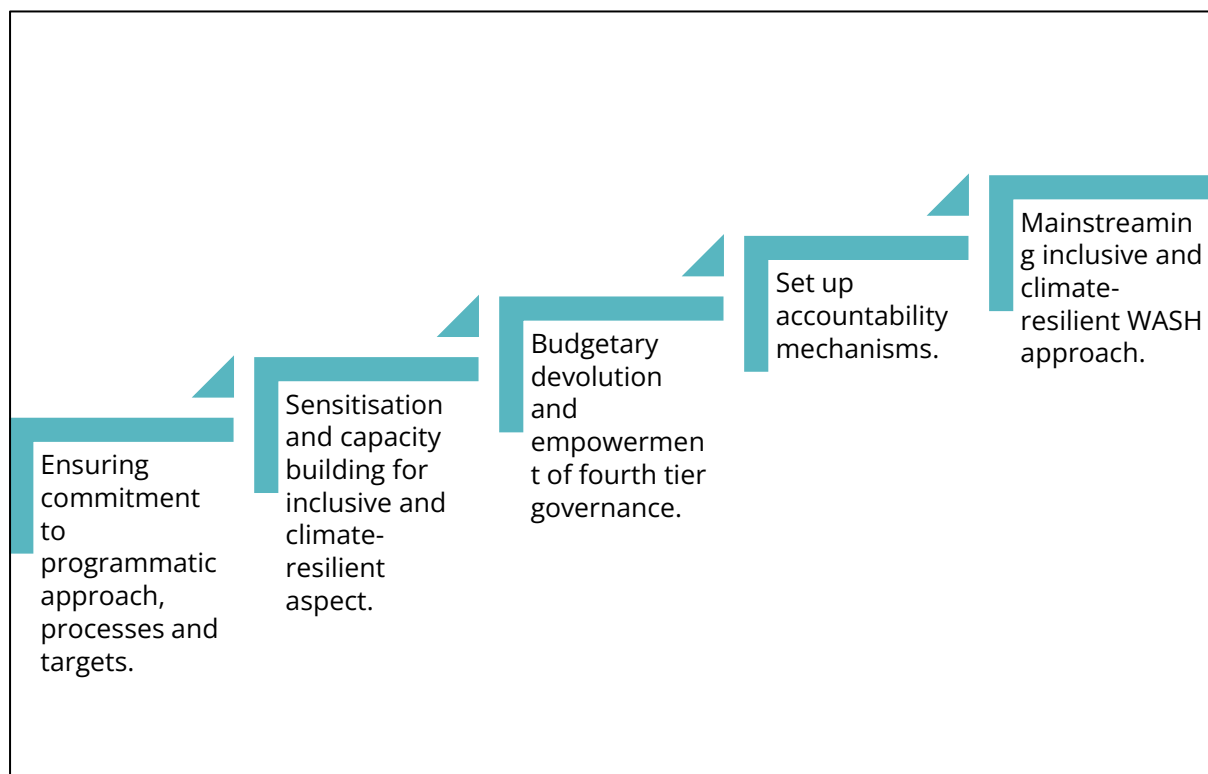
Ensuring commitment to programmatic approach, processes and targets.

Sensitisation and capacity building for inclusive and climate-resilient aspect.

Budgetary devolution and empowerment of fourth tier governance.

Set up accountability mechanisms.

Mainstreaming inclusive and climate-resilient WASH approach.